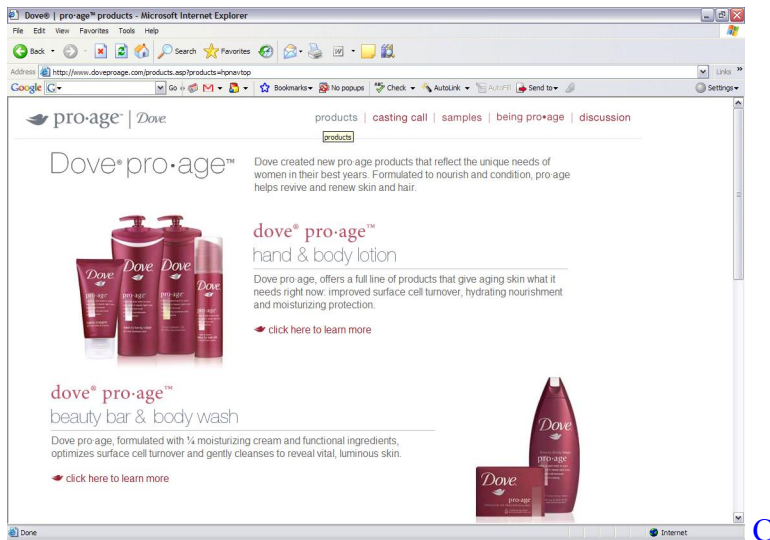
Dove® | pro·age™ products - Microsoft Internet Explorer

File Edit View Favorites Tools Help

Back Search Favorites

Address http://www.doveproage.com/products.asp?products=hpnavtop

Links »

Google G- Go Bookmarks No popups Check AutoLink AutoFill Send to Settings

pro·age | Dove

products | casting call | samples | being pro•age | discussion

products

Dove® pro·age™

Dove created new pro·age products that reflect the unique needs of women in their best years. Formulated to nourish and condition, pro·age helps revive and renew skin and hair.

Dove Dove Dove Dove pro·age pro·age pro·age

dove® pro·age™
hand & body lotion

Dove pro·age, offers a full line of products that give aging skin what it needs right now: improved surface cell turnover, hydrating nourishment and moisturizing protection.

click here to learn more

dove® pro·age™
beauty bar & body wash

Dove pro·age, formulated with ¼ moisturizing cream and functional ingredients, optimizes surface cell turnover and gently cleanses to reveal vital, luminous skin.

click here to learn more

Dove pro·age Dove pro·age

Done Internet